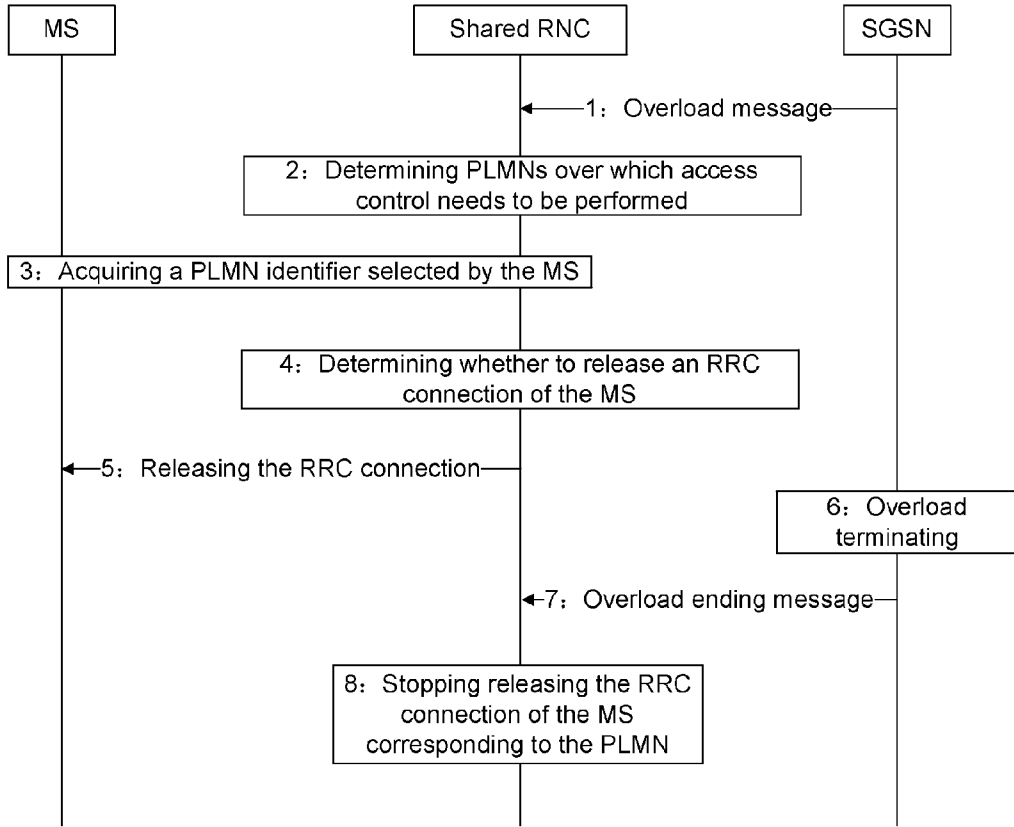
MS

Shared RNC

SGSN

1：Overload message

2：Determining PLMNs over which access control needs to be performed

3：Acquiring a PLMN identifier selected by the MS

4：Determining whether to release an RRC connection of the MS

5：Releasing the RRC connection

6：Overload terminating

7：Overload ending message

8：Stopping releasing the RRC connection of the MS corresponding to the PLMN